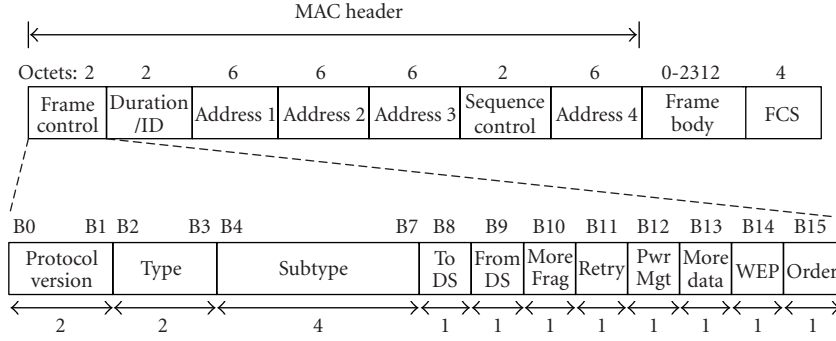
MAC header

| Octets: 2 | 2 | 6 | 6 | 6 | 2 | 6 | 0-2312 | 4 |
|---|---|---|---|---|---|---|---|---|
| Frame control | Duration /ID | Address 1 | Address 2 | Address 3 | Sequence control | Address 4 | Frame body | FCS |

| B0 B1 | B2 B3 | B4 B7 | B8 | B9 | B10 | B11 | B12 | B13 | B14 | B15 |
|---|---|---|---|---|---|---|---|---|---|---|
| Protocol version | Type | Subtype | To DS | From DS | More Frag | Retry | Pwr Mgt | More data | WEP | Order |
| 2 | 2 | 4 | 1 | 1 | 1 | 1 | 1 | 1 | 1 | 1 |